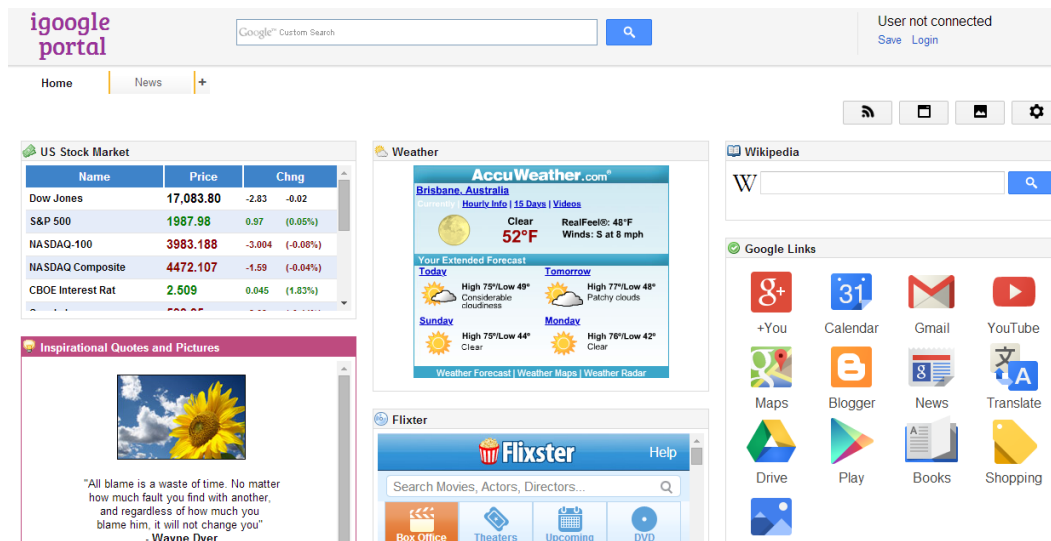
igoogle portal

Google™ Custom Search

User not connected
Save Login

Home | News | +

US Stock Market

| Name | Price | Chng | |
|---|---|---|---|
| Dow Jones | 17,083.80 | -2.83 | -0.02 |
| S&P 500 | 1987.98 | 0.97 | (0.05%) |
| NASDAQ-100 | 3983.188 | -3.004 | (-0.08%) |
| NASDAQ Composite | 4472.107 | -1.59 | (-0.04%) |
| CBOE Interest Rat | 2.509 | 0.045 | (1.83%) |

Weather

AccuWeather.com®
Brisbane, Australia
Currently | Hourly Info | 15 Days | Videos
Clear
52°F
RealFeel®: 48°F
Winds: S at 8 mph
Your Extended Forecast
Today
High 75°/Low 49°
Considerable cloudiness
Tomorrow
High 77°/Low 48°
Patchy clouds
Sunday
High 75°/Low 44°
Clear
Monday
High 76°/Low 42°
Clear
Weather Forecast | Weather Maps | Weather Radar

Wikipedia

W

Google Links

+You Calendar Gmail YouTube
Maps Blogger News Translate
Drive Play Books Shopping

Inspirational Quotes and Pictures

"All blame is a waste of time. No matter how much fault you find with another, and regardless of how much you blame him, it will not change you"
- Wayne Dyer

Flixter

Flixster Help
Search Movies, Actors, Directors...
Box Office Theaters Upcoming DVD